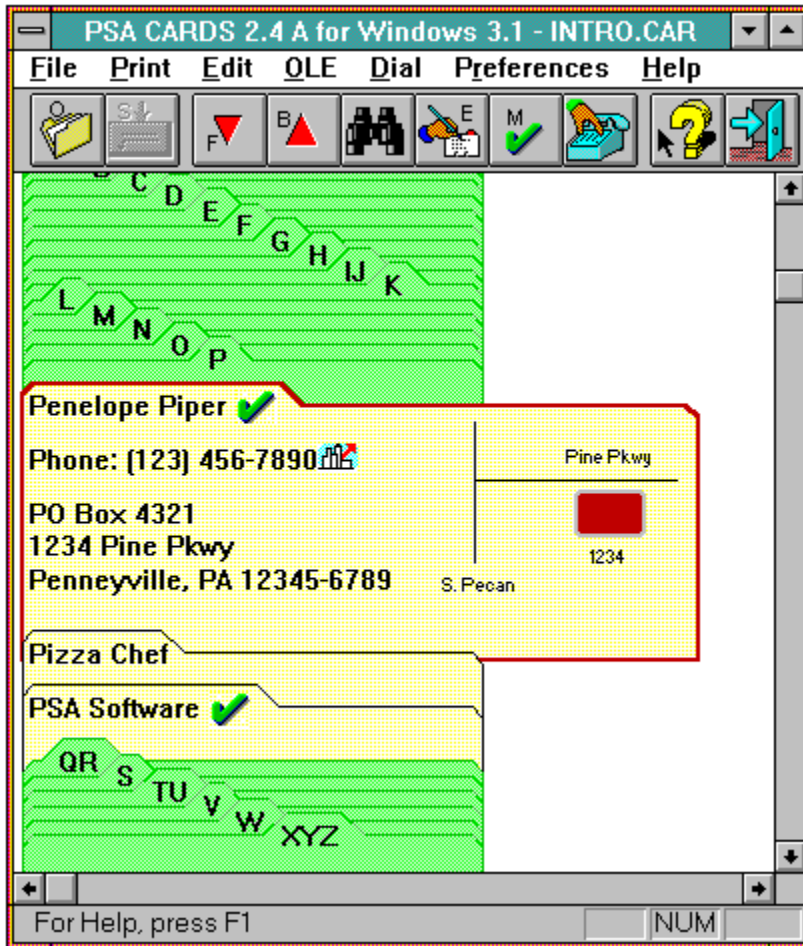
PSA CARDS 2.4 A for Windows 3.1 - INTRO.CAR

File Print Edit OLE Dial Preferences Help

F B E M

C D E F G H IJ K

L M N O P

Penelope Piper

Phone: (123) 456-7890

PO Box 4321
1234 Pine Pkwy
Penneyville, PA 12345-6789

Pine Pkwy

1234

S. Pecan

Pizza Chef

PSA Software

QR S TU V W XYZ

For Help, press F1

NUM